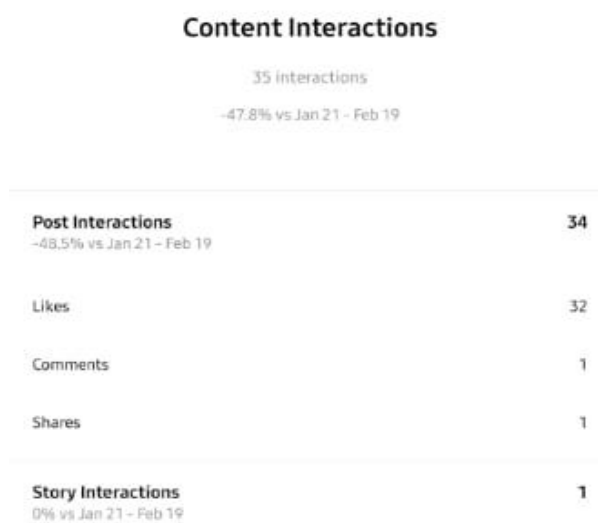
Content Interactions

35 interactions

-47.8% vs Jan 21 - Feb 19

| Post Interactions<br>-48.5% vs Jan 21 - Feb 19 | 34 |
|---|---|
| Likes | 32 |
| Comments | 1 |
| Shares | 1 |
| Story Interactions<br>0% vs Jan 21 - Feb 19 | 1 |